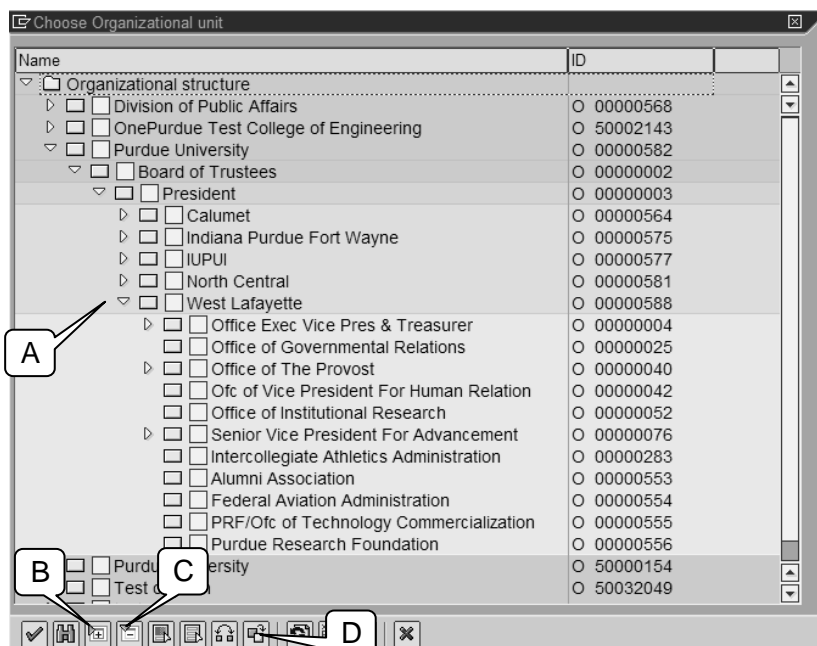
Choose Organizational unit

| Name | ID |
|---|---|
| Organizational structure | |
| Division of Public Affairs | O 00000568 |
| OnePurdue Test College of Engineering | O 50002143 |
| Purdue University | O 00000582 |
| Board of Trustees | O 00000002 |
| President | O 00000003 |
| Calumet | O 00000564 |
| Indiana Purdue Fort Wayne | O 00000575 |
| IUPUI | O 00000577 |
| North Central | O 00000581 |
| West Lafayette | O 00000588 |
| Office Exec Vice Pres & Treasurer | O 00000004 |
| Office of Governmental Relations | O 00000025 |
| Office of The Provost | O 00000040 |
| Ofc of Vice President For Human Relation | O 00000042 |
| Office of Institutional Research | O 00000052 |
| Senior Vice President For Advancement | O 00000076 |
| Intercollegiate Athletics Administration | O 00000283 |
| Alumni Association | O 00000553 |
| Federal Aviation Administration | O 00000554 |
| PRF/Ofc of Technology Commercialization | O 00000555 |
| Purdue Research Foundation | O 00000556 |
| Purdu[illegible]ersity | O 50000154 |
| Test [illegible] | O 50032049 |

A

B

C

D